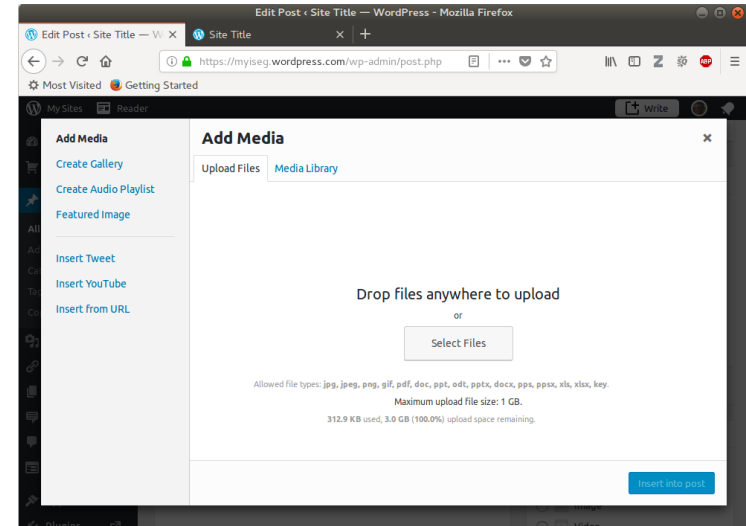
Edit Post ‹ Site Title — WordPress - Mozilla Firefox

Edit Post ‹ Site Title — W
Site Title
+

https://myiseg.wordpress.com/wp-admin/post.php

Most Visited
Getting Started

My Sites
Reader
Write

Add Media
Create Gallery
Create Audio Playlist
Featured Image

Insert Tweet
Insert YouTube
Insert from URL

Add Media
×
Upload Files
Media Library

Drop files anywhere to upload
or
Select Files

Allowed file types: jpg, jpeg, png, gif, pdf, doc, ppt, odt, pptx, docx, pps, ppsx, xls, xlsx, key.
Maximum upload file size: 1 GB.
312.9 KB used, 3.0 GB (100.0%) upload space remaining.

Insert into post